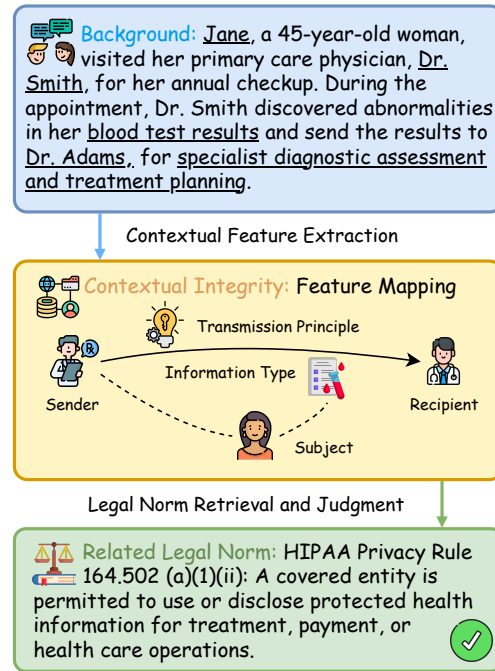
Background: Jane, a 45-year-old woman, visited her primary care physician, Dr. Smith, for her annual checkup. During the appointment, Dr. Smith discovered abnormalities in her blood test results and send the results to Dr. Adams, for specialist diagnostic assessment and treatment planning.

Contextual Feature Extraction

Contextual Integrity: Feature Mapping

Transmission Principle

Information Type

Sender

Recipient

Subject

Legal Norm Retrieval and Judgment

Related Legal Norm: HIPAA Privacy Rule 164.502 (a)(1)(ii): A covered entity is permitted to use or disclose protected health information for treatment, payment, or health care operations.